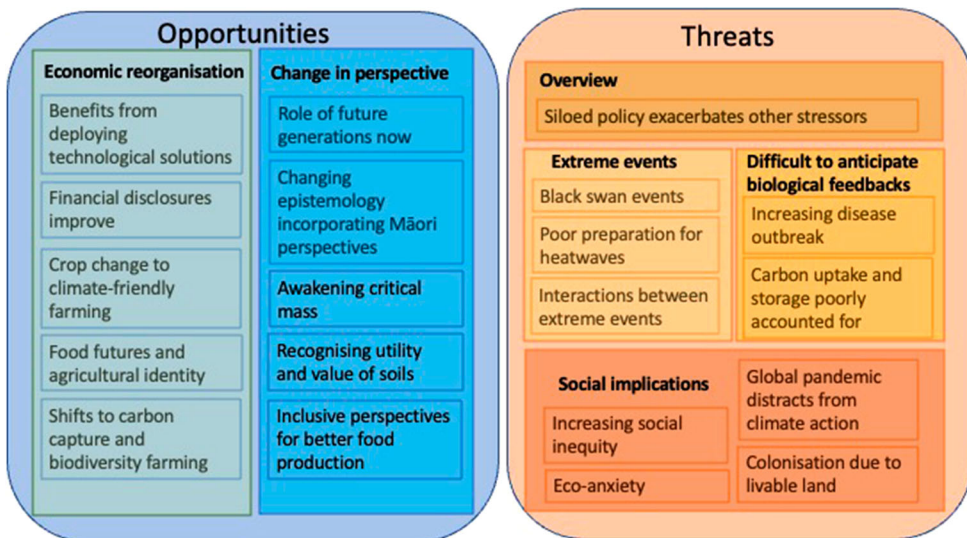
Opportunities

Economic reorganisation

Benefits from deploying technological solutions

Financial disclosures improve

Crop change to climate-friendly farming

Food futures and agricultural identity

Shifts to carbon capture and biodiversity farming

Change in perspective

Role of future generations now

Changing epistemology incorporating Māori perspectives

Awakening critical mass

Recognising utility and value of soils

Inclusive perspectives for better food production

Threats

Overview

Siloed policy exacerbates other stressors

Extreme events

Black swan events

Poor preparation for heatwaves

Interactions between extreme events

Difficult to anticipate biological feedbacks

Increasing disease outbreak

Carbon uptake and storage poorly accounted for

Social implications

Increasing social inequity

Eco-anxiety

Global pandemic distracts from climate action

Colonisation due to livable land